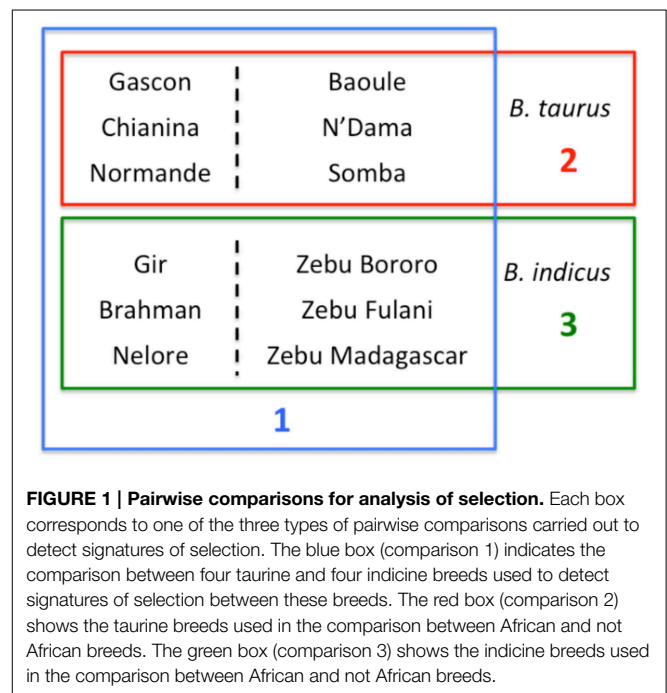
| Gascon | Baoule |
|---|---|
| Chianina | N'Dama |
| Normande | Somba |

B. taurus

2

| Gir | Zebu Bororo |
|---|---|
| Brahman | Zebu Fulani |
| Nelore | Zebu Madagascar |

B. indicus

3

1

**FIGURE 1 | Pairwise comparisons for analysis of selection.** Each box corresponds to one of the three types of pairwise comparisons carried out to detect signatures of selection. The blue box (comparison 1) indicates the comparison between four taurine and four indicine breeds used to detect signatures of selection between these breeds. The red box (comparison 2) shows the taurine breeds used in the comparison between African and not African breeds. The green box (comparison 3) shows the indicine breeds used in the comparison between African and not African breeds.